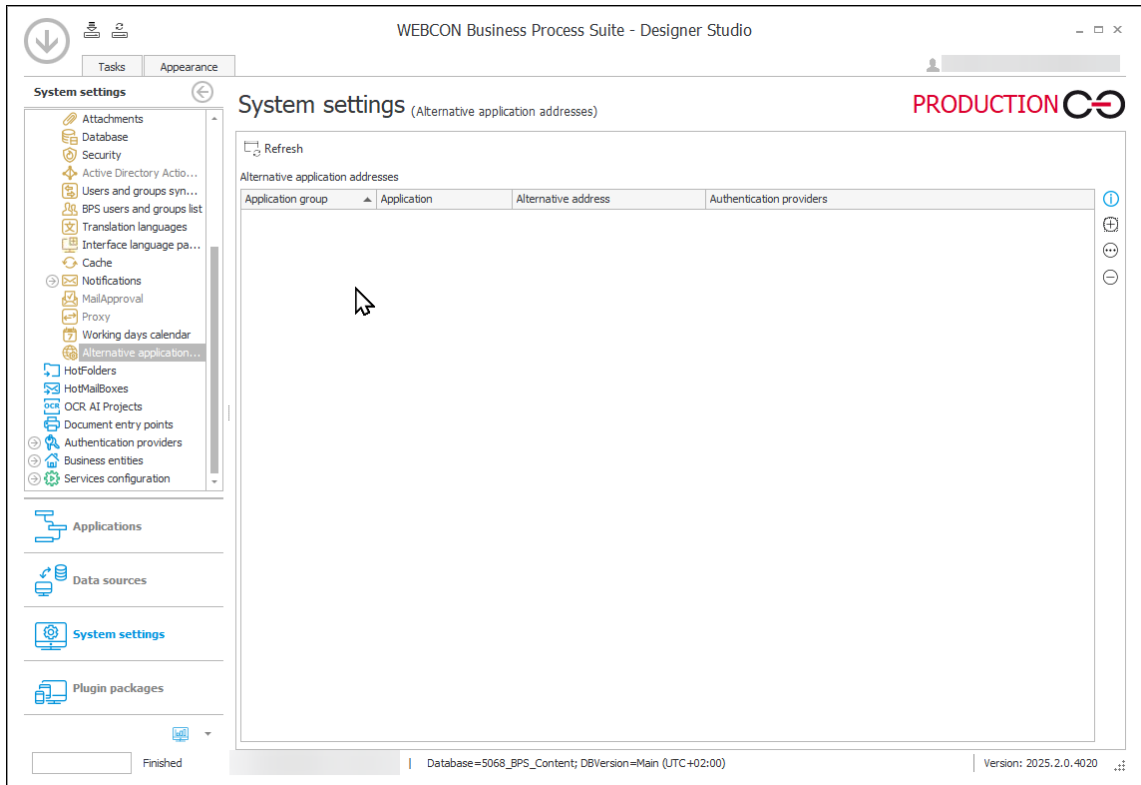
WEBCON Business Process Suite - Designer Studio

Tasks
Appearance

System settings

Attachments
Database
Security
Active Directory Actio...
Users and groups syn...
BPS users and groups list
Translation languages
Interface language pa...
Cache
Notifications
MailApproval
Proxy
Working days calendar
Alternative application...
HotFolders
HotMailBoxes
OCR AI Projects
Document entry points
Authentication providers
Business entities
Services configuration

Applications
Data sources
System settings
Plugin packages

System settings (Alternative application addresses)

PRODUCTION

Refresh

Alternative application addresses

| Application group | Application | Alternative address | Authentication providers |
|---|---|---|---|

Finished
Database=5068_BPS_Content; DBVersion=Main (UTC+02:00)
Version: 2025.2.0.4020